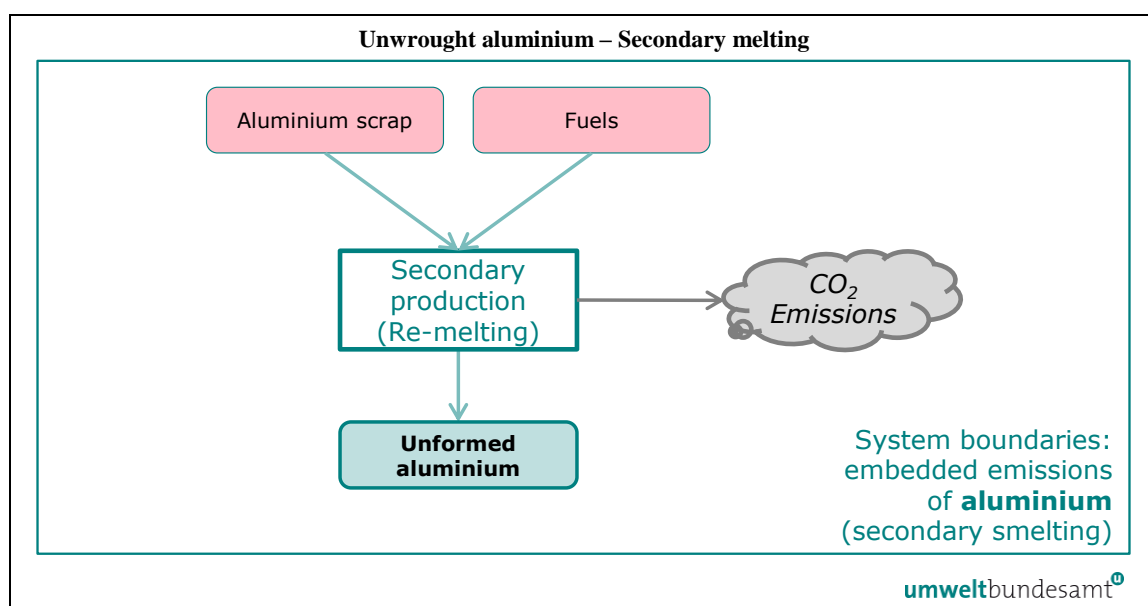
Unwrought aluminium – Secondary melting

Aluminium scrap

Fuels

Secondary production (Re-melting)

$CO_2$ Emissions

Unformed aluminium

System boundaries: embedded emissions of aluminium (secondary smelting)

umweltbundesamt